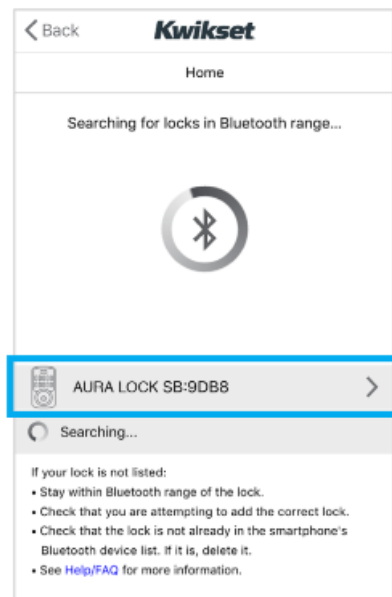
Back Kwikset

Home

Searching for locks in Bluetooth range...

AURA LOCK SB:9DB8

Searching...

If your lock is not listed:
• Stay within Bluetooth range of the lock.
• Check that you are attempting to add the correct lock.
• Check that the lock is not already in the smartphone's Bluetooth device list. If it is, delete it.
• See Help/FAQ for more information.